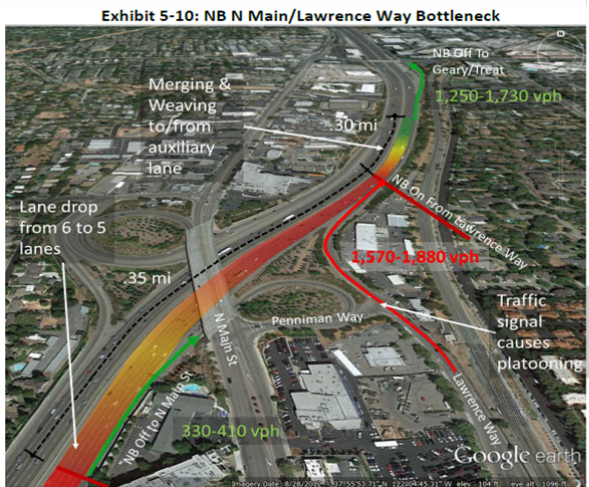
Exhibit 5-10: NB N Main/Lawrence Way Bottleneck

NB Off To Geary/Treat

1,250-1,730 vph

Merging & Weaving to/from auxiliary lane

.30 mi

NB On From Lawrence Way

1,570-1,880 vph

Lane drop from 6 to 5 lanes

.35 mi

N Main St

Penniman Way

Traffic signal causes platooning

NB Off to N Main St

Lawrence Way

330-410 vph

Google earth

Imagery Date: 8/28/2012 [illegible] elev 104 ft eye alt 1096 ft